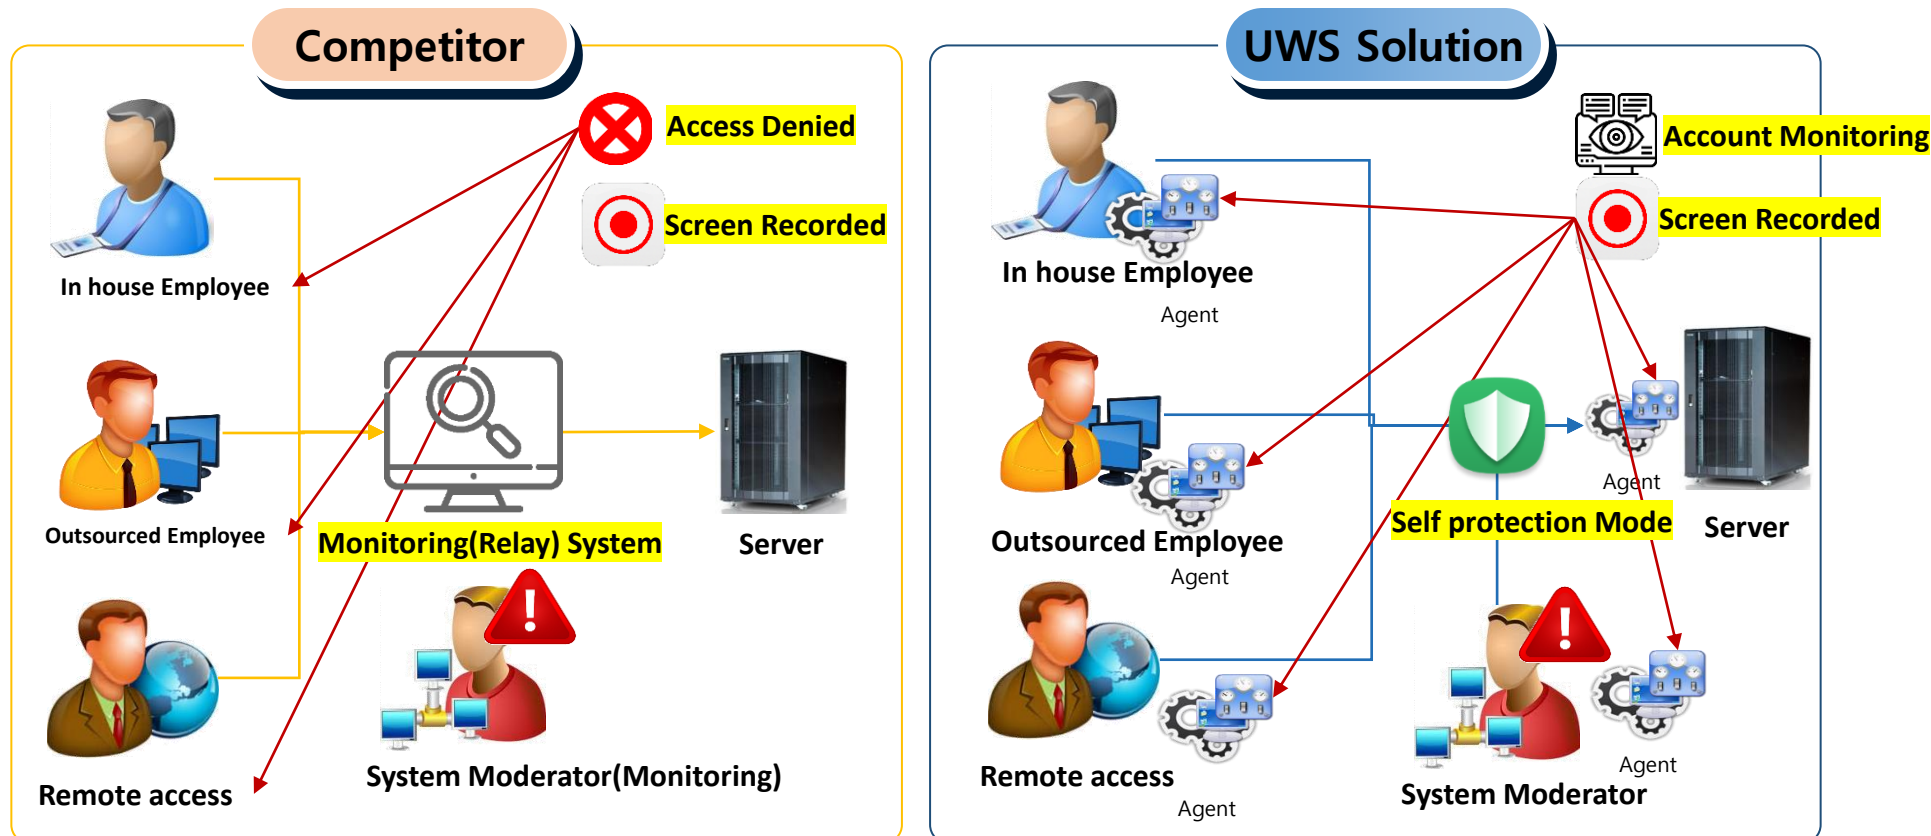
Competitor

Access Denied

Screen Recorded

In house Employee

Outsourced Employee

Monitoring(Relay) System

Server

Remote access

System Moderator(Monitoring)

UWS Solution

Account Monitoring

Screen Recorded

In house Employee

Agent

Outsourced Employee

Agent

Agent

Self protection Mode

Server

Remote access

Agent

Agent

System Moderator